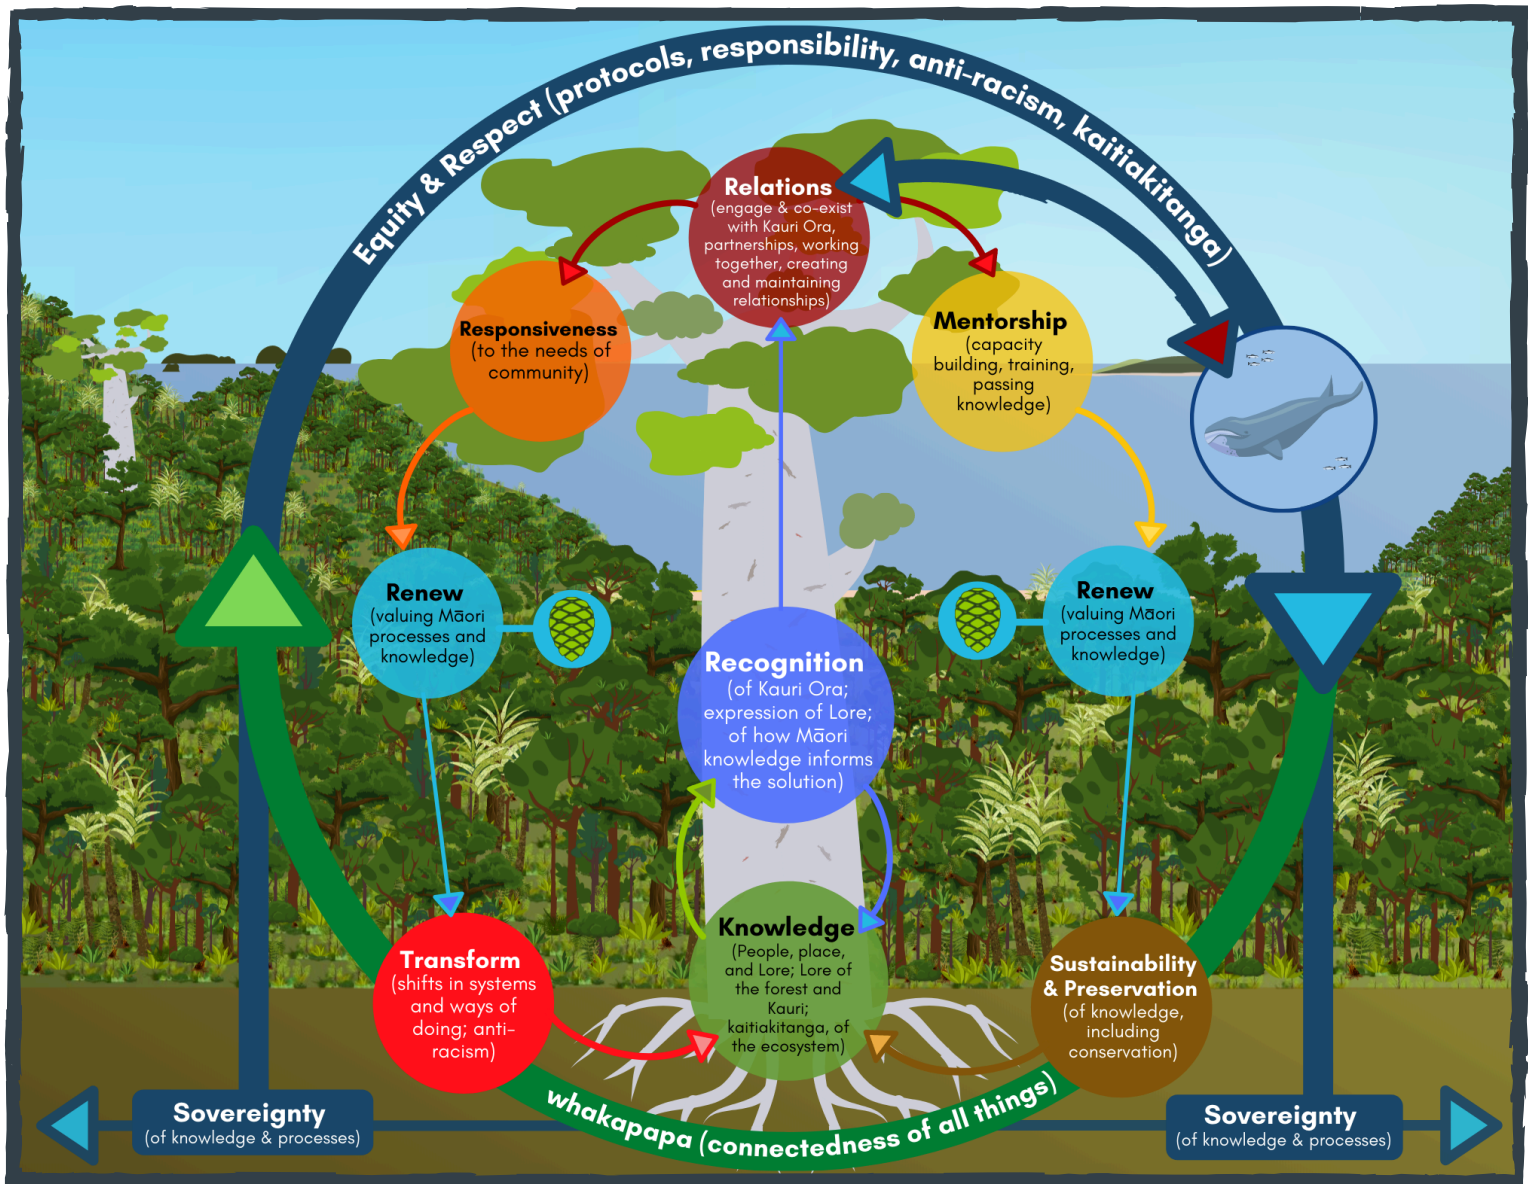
Equity & Respect (protocols, responsibility, anti-racism, kaitiakitanga)

Relations
(engage & co-exist with Kauri Ora, partnerships, working together, creating and maintaining relationships)

Responsiveness
(to the needs of community)

Mentorship
(capacity building, training, passing knowledge)

Renew
(valuing Māori processes and knowledge)

Renew
(valuing Māori processes and knowledge)

Recognition
(of Kauri Ora; expression of Lore; of how Māori knowledge informs the solution)

Knowledge
(People, place, and Lore; Lore of the forest and Kauri; kaitiakitanga, of the ecosystem)

Transform
(shifts in systems and ways of doing; anti-racism)

Sustainability & Preservation
(of knowledge, including conservation)

whakapapa (connectedness of all things)

Sovereignty
(of knowledge & processes)

Sovereignty
(of knowledge & processes)